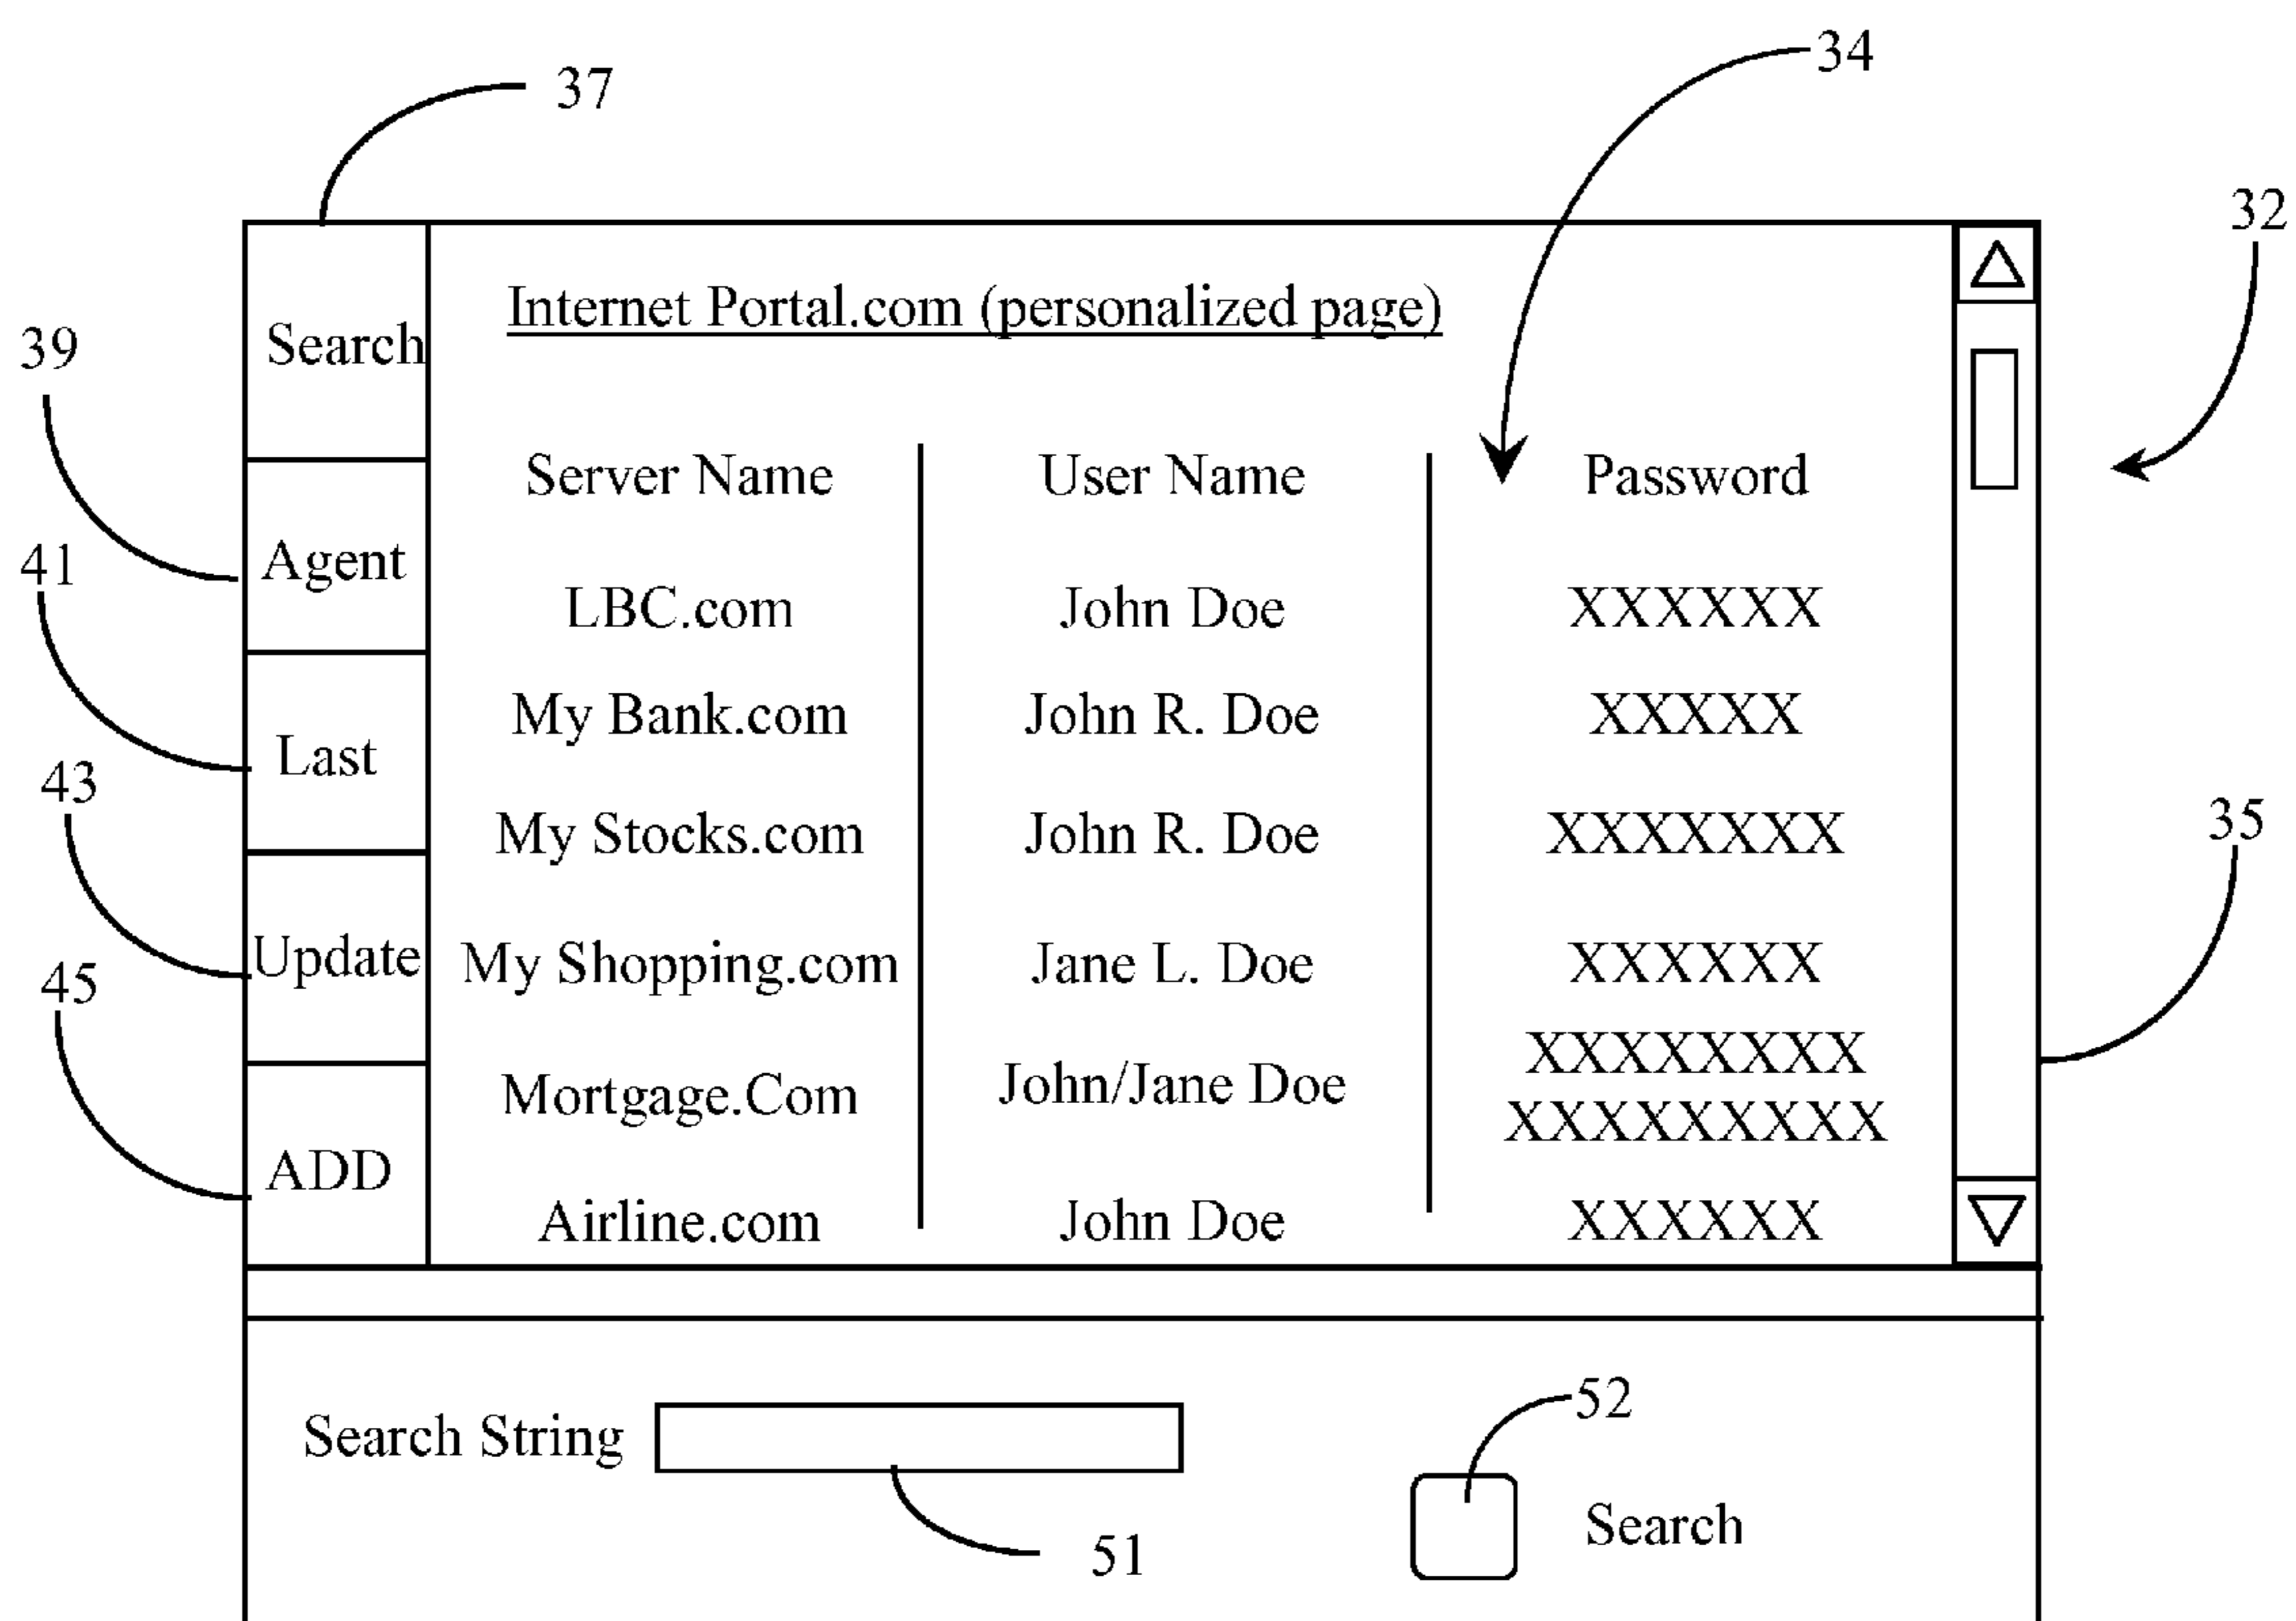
37

34

32

Search

Agent

Last

Update

ADD

39

41

43

45

35

Internet Portal.com (personalized page)

| Server Name | User Name | Password |
|---|---|---|
| LBC.com | John Doe | XXXXXX |
| My Bank.com | John R. Doe | XXXXX |
| My Stocks.com | John R. Doe | XXXXXXX |
| My Shopping.com | Jane L. Doe | XXXXXX |
| Mortgage.Com | John/Jane Doe | XXXXXXXX XXXXXXXXX |
| Airline.com | John Doe | XXXXXX |

Search String

51

52

Search